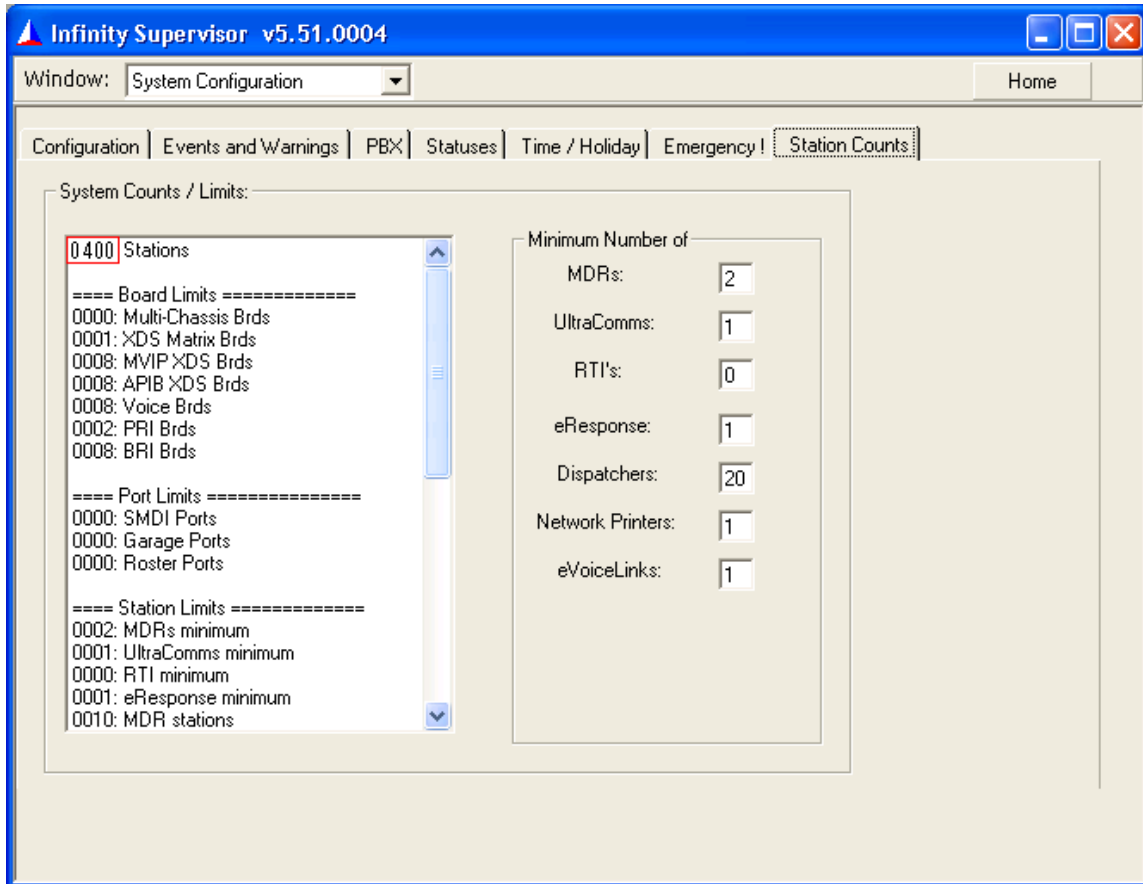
Infinity Supervisor v5.51.0004

Window: System Configuration

Home

Configuration | Events and Warnings | PBX | Statuses | Time / Holiday | Emergency ! | Station Counts

System Counts / Limits:

0400 Stations

==== Board Limits =============
0000: Multi-Chassis Brds
0001: XDS Matrix Brds
0008: MVIP XDS Brds
0008: APIB XDS Brds
0008: Voice Brds
0002: PRI Brds
0008: BRI Brds

==== Port Limits ===============
0000: SMDI Ports
0000: Garage Ports
0000: Roster Ports

==== Station Limits =============
0002: MDRs minimum
0001: UltraComms minimum
0000: RTI minimum
0001: eResponse minimum
0010: MDR stations

Minimum Number of

MDRs: 2

UltraComms: 1

RTI's: 0

eResponse: 1

Dispatchers: 20

Network Printers: 1

eVoiceLinks: 1